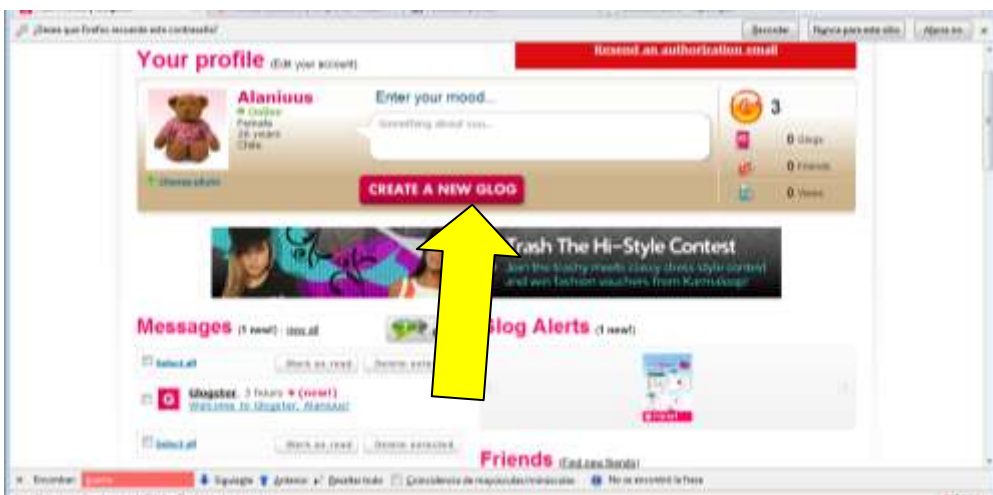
¿Desea que Firefox recuerde esta contraseña? Recordar Nunca para este sitio Ahora no

Your profile (Edit your account)

Resend an authorization email

Alaniuus
Online
Female
26 years
Chile

Change photo

Enter your mood...

Something about you...

CREATE A NEW GLOG

3

0 Glogs

0 Friends

0 Views

Trash The Hi-Style Contest
Join the trashy meets classy dress style contest and win fashion vouchers from Karmaloop!

Messages (1 new!) | see all

Glog Alerts (1 new!)

Select all Mark as read Delete selected

Glogster, 3 hours (new!)
Welcome to Glogster, Alaniuus!

Select all Mark as read Delete selected

Friends (Find new friends)

Encontrar: Siguiente Anterior Resaltar todo Coincidencia de mayúsculas/minúsculas No se encontró la frase